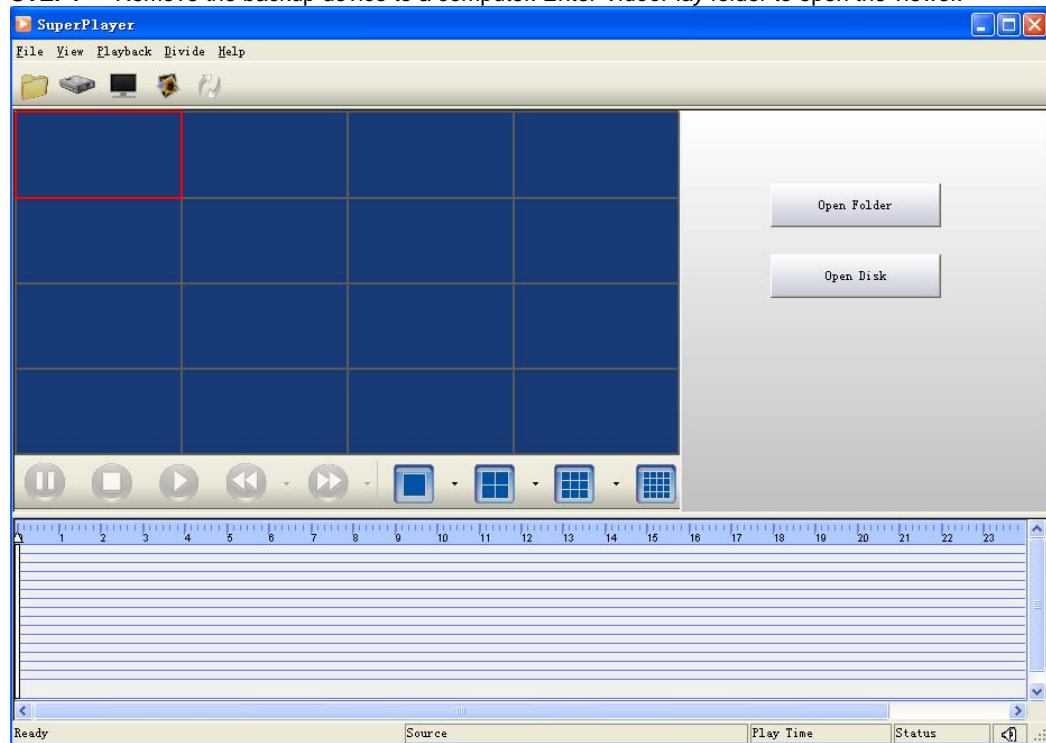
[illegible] Remove the backup device to a computer. Enter "videoPlay folder" to open the viewer.

SuperPlayer

File View Playback Divide Help

Open Folder

Open Disk

1 2 3 4 5 6 7 8 9 10 11 12 13 14 15 16 17 18 19 20 21 22 23

Ready Source Play Time Status